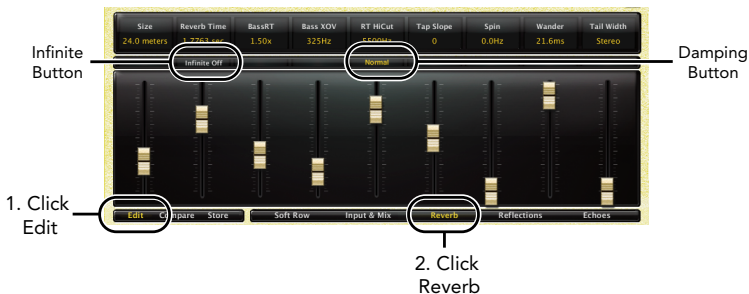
| Size | Reverb Time | BassRT | Bass XOV | RT HiCut | Tap Slope | Spin | Wander | Tail Width |
|---|---|---|---|---|---|---|---|---|
| 24.0 meters | 1.7763 sec | 1.50x | 325Hz | 5500Hz | 0 | 0.0Hz | 21.6ms | Stereo |

Infinite Button

Infinite Off

Normal

Damping Button

Edit Compare Store

Soft Row Input & Mix Reverb Reflections Echoes

1. Click Edit

2. Click Reverb